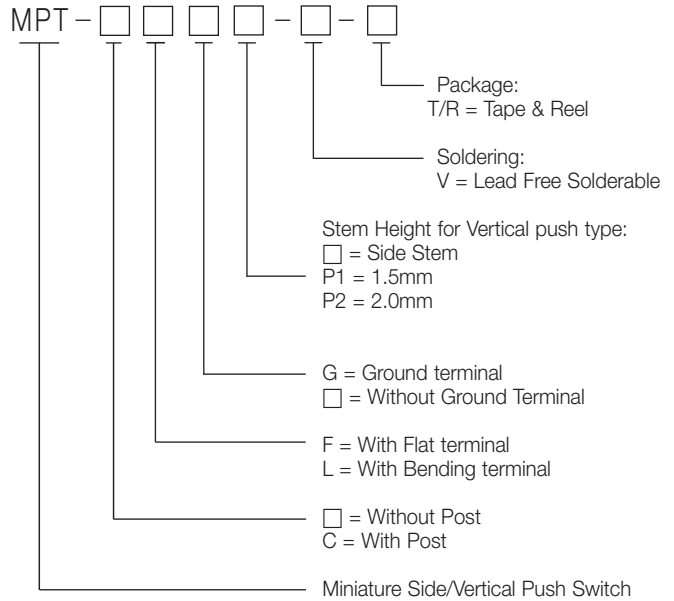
MPT – □ □ □ □ – □ – □

Package:
T/R = Tape & Reel

Soldering:
V = Lead Free Solderable

Stem Height for Vertical push type:
□ = Side Stem
P1 = 1.5mm
P2 = 2.0mm

G = Ground terminal
□ = Without Ground Terminal

F = With Flat terminal
L = With Bending terminal

□ = Without Post
C = With Post

Miniature Side/Vertical Push Switch